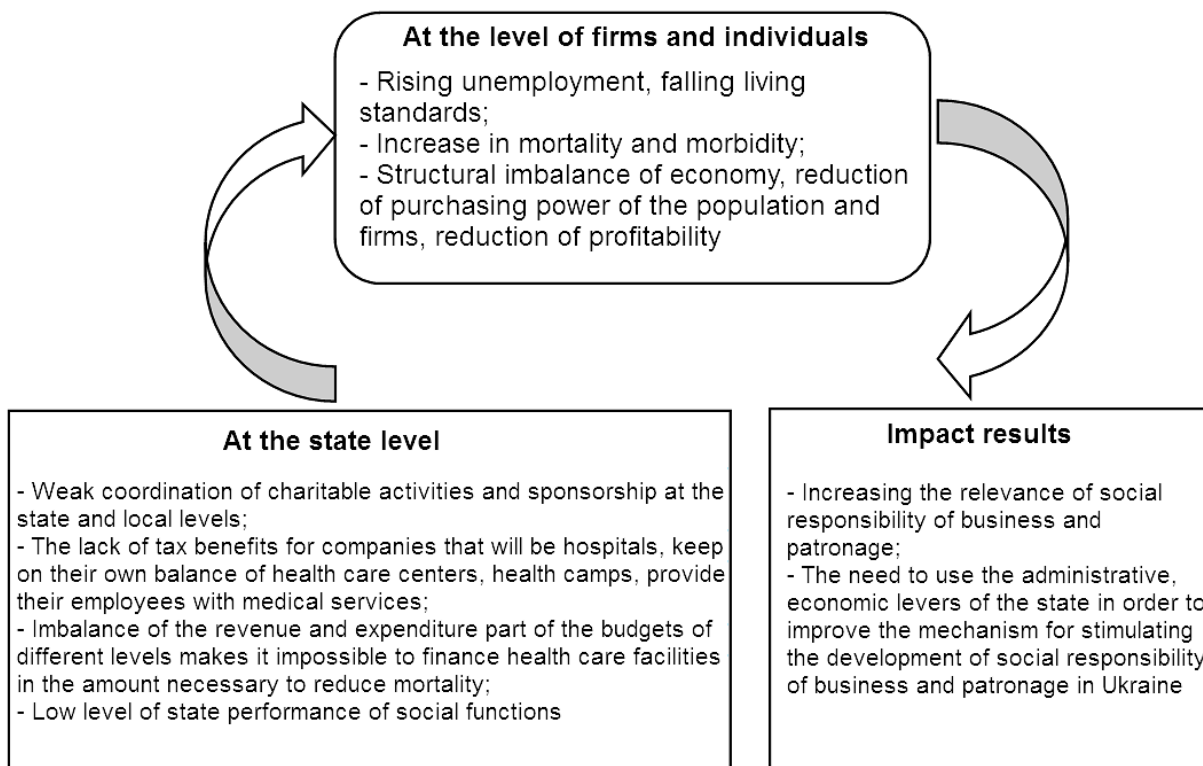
At the level of firms and individuals

- Rising unemployment, falling living standards;
- Increase in mortality and morbidity;
- Structural imbalance of economy, reduction of purchasing power of the population and firms, reduction of profitability

At the state level

- Weak coordination of charitable activities and sponsorship at the state and local levels;
- The lack of tax benefits for companies that will be hospitals, keep on their own balance of health care centers, health camps, provide their employees with medical services;
- Imbalance of the revenue and expenditure part of the budgets of different levels makes it impossible to finance health care facilities in the amount necessary to reduce mortality;
- Low level of state performance of social functions

Impact results

- Increasing the relevance of social responsibility of business and patronage;
- The need to use the administrative, economic levers of the state in order to improve the mechanism for stimulating the development of social responsibility of business and patronage in Ukraine